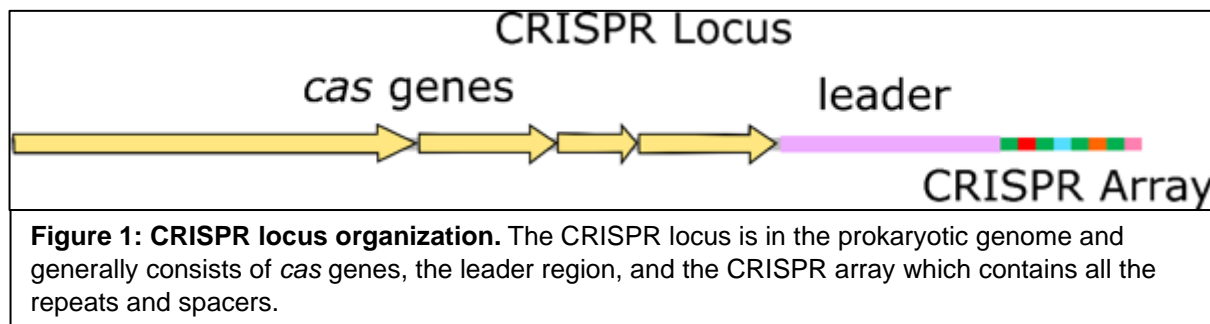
CRISPR Locus

cas genes

leader

CRISPR Array

**Figure 1: CRISPR locus organization.** The CRISPR locus is in the prokaryotic genome and generally consists of *cas* genes, the leader region, and the CRISPR array which contains all the repeats and spacers.